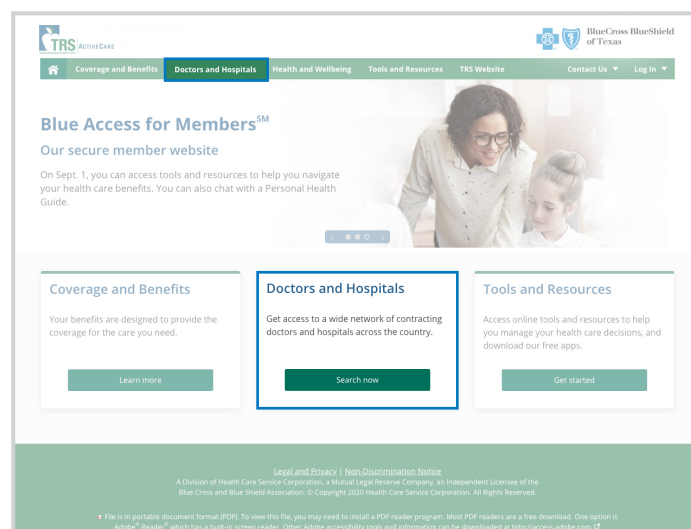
TRS ActiveCare

BlueCross BlueShield of Texas

Coverage and Benefits Doctors and Hospitals Health and Wellbeing Tools and Resources TRS Website Contact Us ▼ Log In ▼

Blue Access for Members$^{SM}$

Our secure member website

On Sept. 1, you can access tools and resources to help you navigate your health care benefits. You can also chat with a Personal Health Guide.

Coverage and Benefits

Your benefits are designed to provide the coverage for the care you need.

Learn more

Doctors and Hospitals

Get access to a wide network of contracting doctors and hospitals across the country.

Search now

Tools and Resources

Access online tools and resources to help you manage your health care decisions, and download our free apps.

Get started

Legal and Privacy | Non-Discrimination Notice
A Division of Health Care Service Corporation, a Mutual Legal Reserve Company, an Independent Licensee of the Blue Cross and Blue Shield Association. © Copyright 2020 Health Care Service Corporation. All Rights Reserved.

File is in portable document format (PDF). To view this file, you may need to install a PDF-reader program. Most PDF readers are a free download. One option is Adobe® Reader® which has a built-in screen reader. Other Adobe accessibility tools and information can be downloaded at http://access.adobe.com